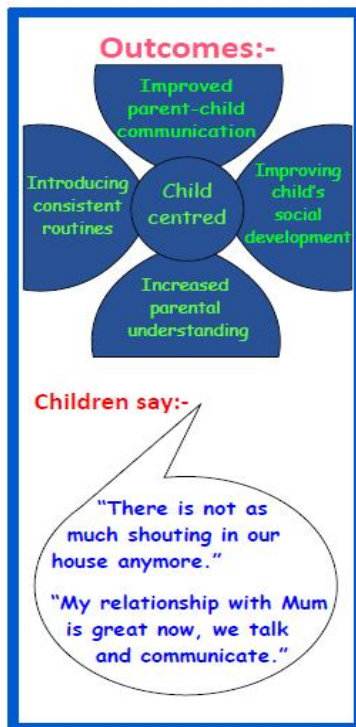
Outcomes:-

Improved parent-child communication

Introducing consistent routines

Child centred

Improving child's social development

Increased parental understanding

Children say:-

"There is not as much shouting in our house anymore."

"My relationship with Mum is great now, we talk and communicate."